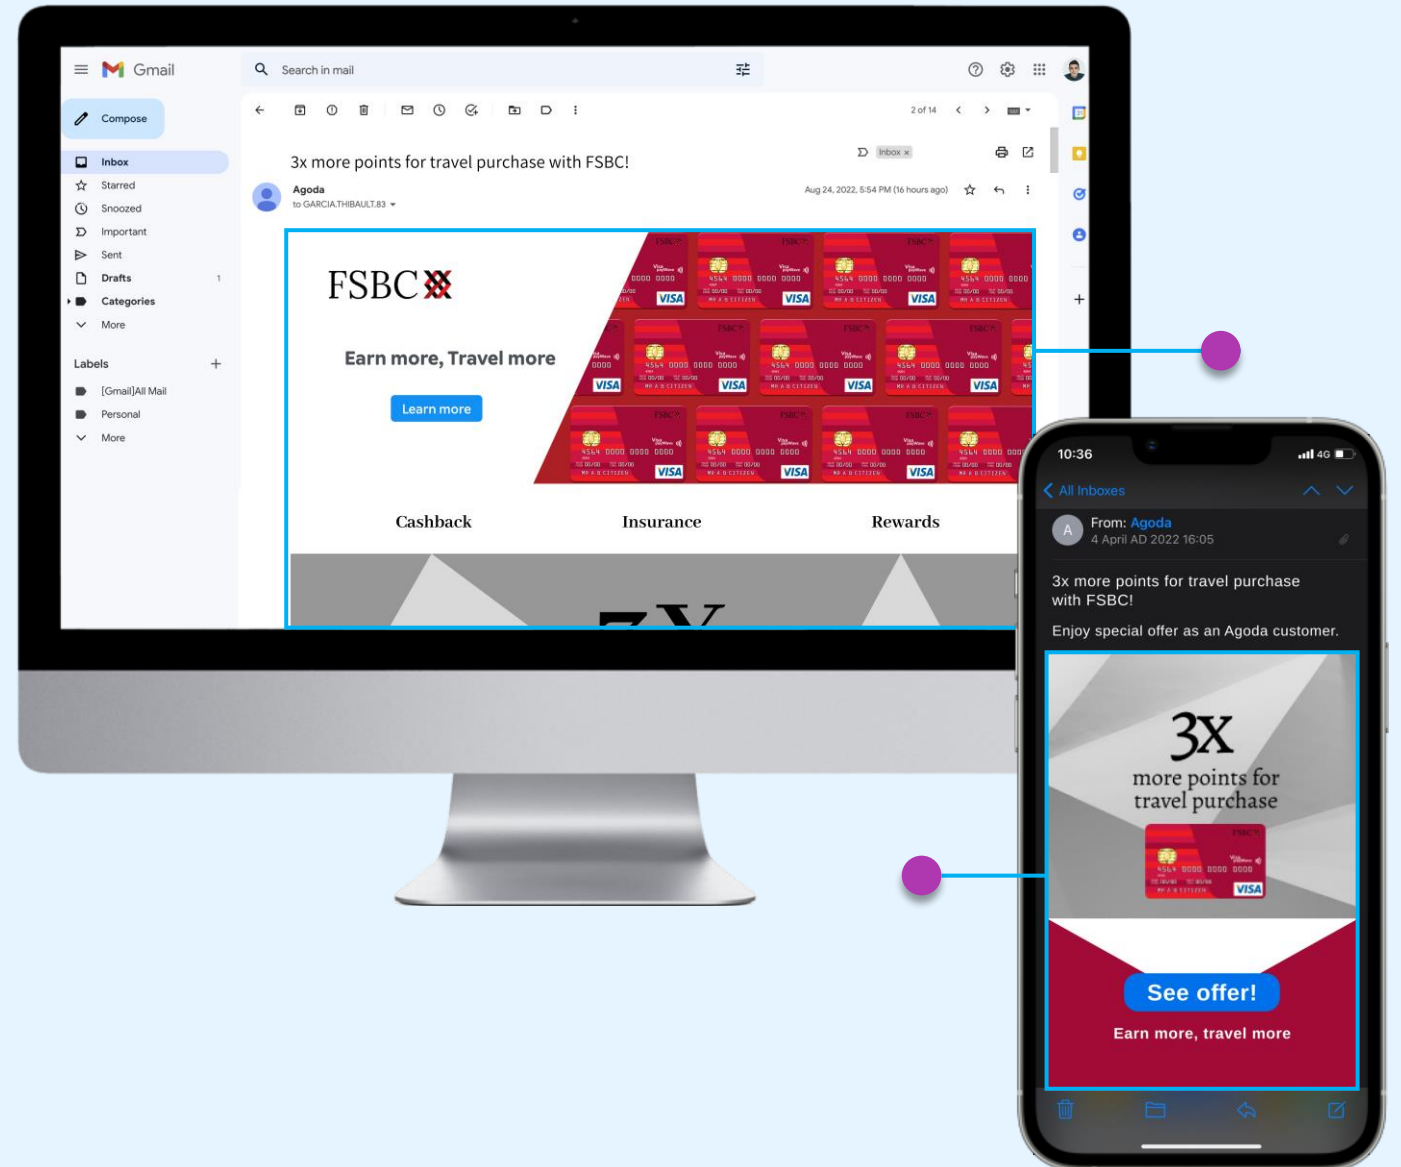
Gmail
Search in mail
Compose
Inbox
Starred
Snoozed
Important
Sent
Drafts 1
Categories
More
Labels +
[Gmail]All Mail
Personal
More

2 of 14

3x more points for travel purchase with FSBC!
Inbox ×
Agoda
to GARCIA.THIBAULT.83
Aug 24, 2022, 5:54 PM (16 hours ago)

FSBC
Earn more, Travel more
Learn more
Cashback
Insurance
Rewards

10:36
4G
All Inboxes
A
From: Agoda
4 April AD 2022 16:05
3x more points for travel purchase with FSBC!
Enjoy special offer as an Agoda customer.
3X
more points for travel purchase
See offer!
Earn more, travel more